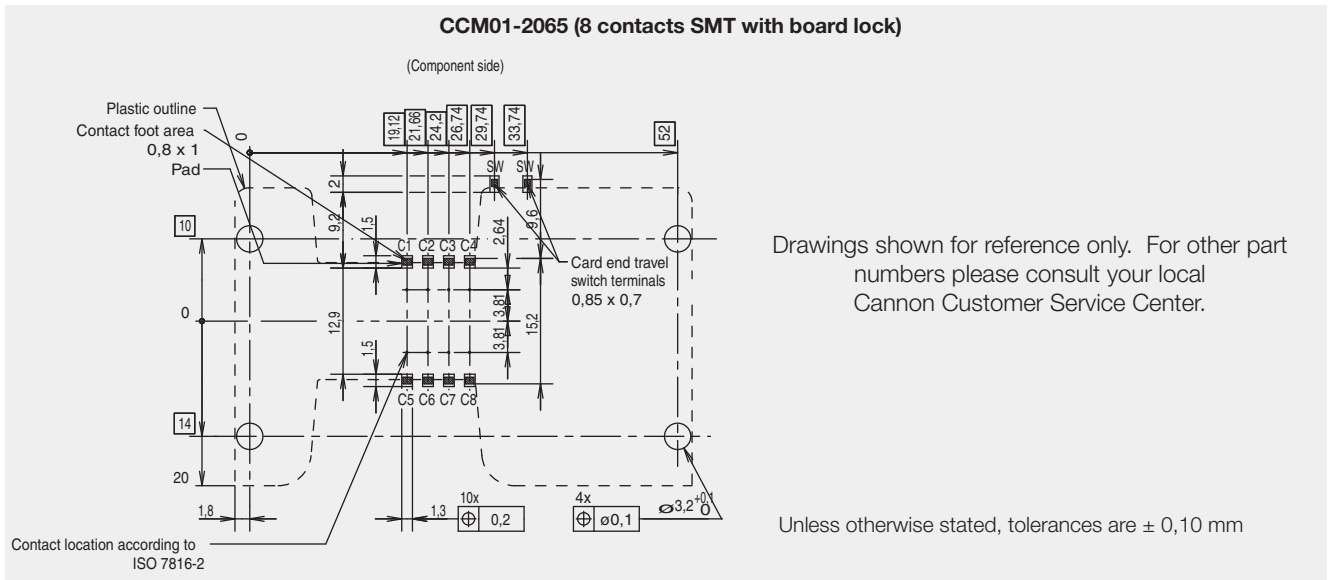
CCM01-2065 (8 contacts SMT with board lock)

(Component side)

Plastic outline
Contact foot area
0,8 x 1
Pad

0
19,12
21,66
24,2
26,74
29,74
33,74
52

SW
SW
12
9,2
1,5
9,6
2,64
10
C1 C2 C3 C4
Card end travel switch terminals
0,85 x 0,7
0
12,9
3,81
3,81
15,2
1,5
C5 C6 C7 C8
14
20
1,8
1,3
10x
$\oplus$ 0,2
4x
$\oplus$ ø0,1
$\varnothing 3{,}2^{+0{,}1}_{0}$

Contact location according to ISO 7816-2

Drawings shown for reference only. For other part numbers please consult your local Cannon Customer Service Center.

Unless otherwise stated, tolerances are ± 0,10 mm